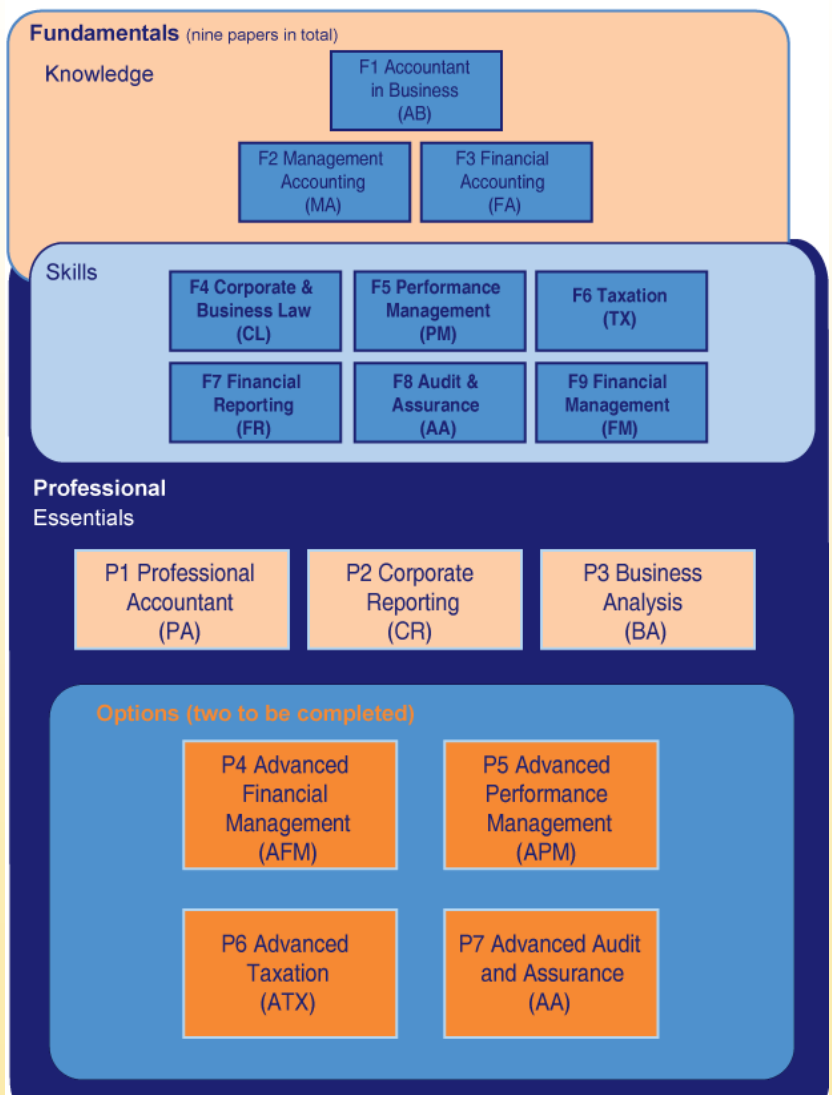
Fundamentals (nine papers in total)

Knowledge

F1 Accountant in Business (AB)

F2 Management Accounting (MA)

F3 Financial Accounting (FA)

Skills

F4 Corporate & Business Law (CL)

F5 Performance Management (PM)

F6 Taxation (TX)

F7 Financial Reporting (FR)

F8 Audit & Assurance (AA)

F9 Financial Management (FM)

Professional

Essentials

P1 Professional Accountant (PA)

P2 Corporate Reporting (CR)

P3 Business Analysis (BA)

Options (two to be completed)

P4 Advanced Financial Management (AFM)

P5 Advanced Performance Management (APM)

P6 Advanced Taxation (ATX)

P7 Advanced Audit and Assurance (AA)